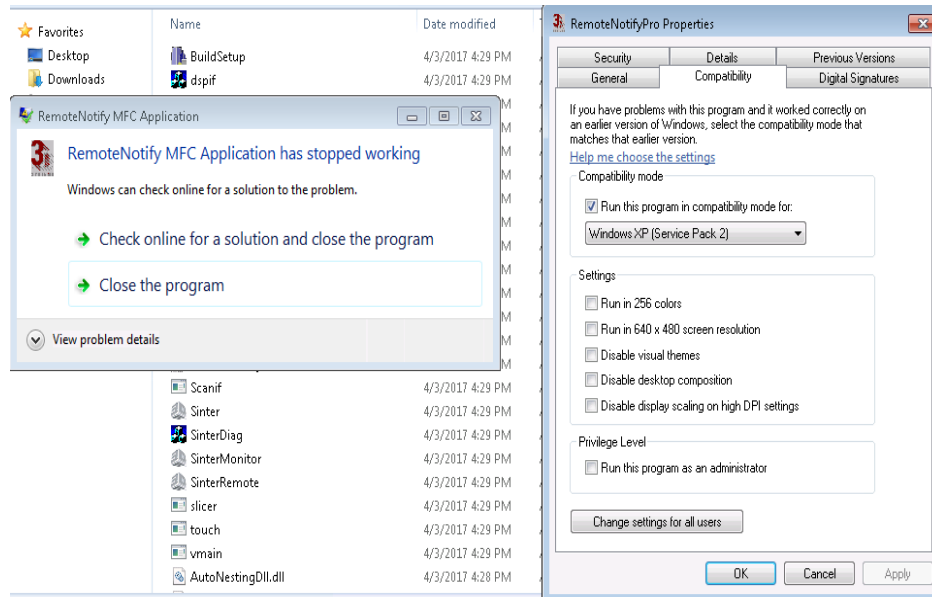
Favorites
Desktop
Downloads

Name
BuildSetup
dspif
Scanif
Sinter
SinterDiag
SinterMonitor
SinterRemote
slicer
touch
vmain
AutoNestingDll.dll

Date modified
4/3/2017 4:29 PM
4/3/2017 4:29 PM
M
M
M
M
M
M
M
M
M
M
M
M
M
4/3/2017 4:29 PM
4/3/2017 4:29 PM
4/3/2017 4:29 PM
4/3/2017 4:29 PM
4/3/2017 4:29 PM
4/3/2017 4:29 PM
4/3/2017 4:29 PM
4/3/2017 4:29 PM
4/3/2017 4:28 PM

RemoteNotify MFC Application

RemoteNotify MFC Application has stopped working

Windows can check online for a solution to the problem.

Check online for a solution and close the program

Close the program

View problem details

RemoteNotifyPro Properties

Security
Details
Previous Versions
General
Compatibility
Digital Signatures

If you have problems with this program and it worked correctly on an earlier version of Windows, select the compatibility mode that matches that earlier version.

Help me choose the settings

Compatibility mode

Run this program in compatibility mode for:

Windows XP (Service Pack 2)

Settings

Run in 256 colors

Run in 640 x 480 screen resolution

Disable visual themes

Disable desktop composition

Disable display scaling on high DPI settings

Privilege Level

Run this program as an administrator

Change settings for all users

OK
Cancel
Apply